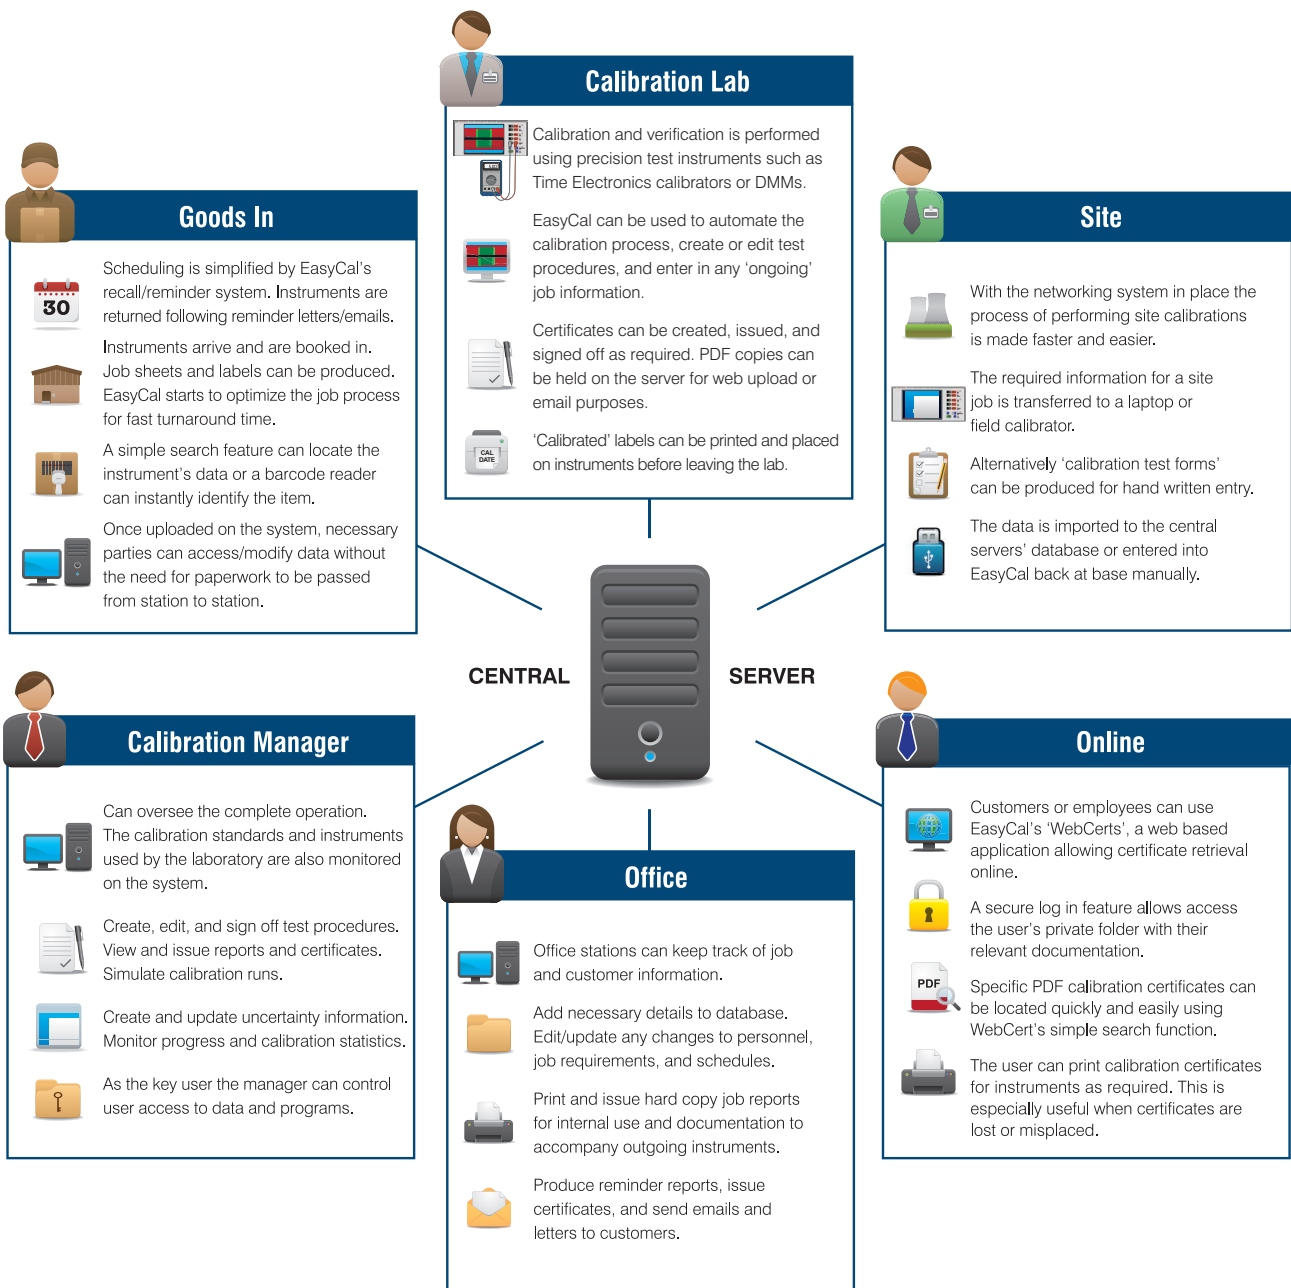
Calibration Lab

Calibration and verification is performed using precision test instruments such as Time Electronics calibrators or DMMs.

EasyCal can be used to automate the calibration process, create or edit test procedures, and enter in any 'ongoing' job information.

Certificates can be created, issued, and signed off as required. PDF copies can be held on the server for web upload or email purposes.

CAL DATE

'Calibrated' labels can be printed and placed on instruments before leaving the lab.

Goods In

30

Scheduling is simplified by EasyCal's recall/reminder system. Instruments are returned following reminder letters/emails.

Instruments arrive and are booked in. Job sheets and labels can be produced. EasyCal starts to optimize the job process for fast turnaround time.

A simple search feature can locate the instrument's data or a barcode reader can instantly identify the item.

Once uploaded on the system, necessary parties can access/modify data without the need for paperwork to be passed from station to station.

Site

With the networking system in place the process of performing site calibrations is made faster and easier.

The required information for a site job is transferred to a laptop or field calibrator.

Alternatively 'calibration test forms' can be produced for hand written entry.

The data is imported to the central servers' database or entered into EasyCal back at base manually.

CENTRAL SERVER

Calibration Manager

Can oversee the complete operation. The calibration standards and instruments used by the laboratory are also monitored on the system.

Create, edit, and sign off test procedures. View and issue reports and certificates. Simulate calibration runs.

Create and update uncertainty information. Monitor progress and calibration statistics.

As the key user the manager can control user access to data and programs.

Online

Customers or employees can use EasyCal's 'WebCerts', a web based application allowing certificate retrieval online.

A secure log in feature allows access the user's private folder with their relevant documentation.

PDF

Specific PDF calibration certificates can be located quickly and easily using WebCert's simple search function.

The user can print calibration certificates for instruments as required. This is especially useful when certificates are lost or misplaced.

Office

Office stations can keep track of job and customer information.

Add necessary details to database. Edit/update any changes to personnel, job requirements, and schedules.

Print and issue hard copy job reports for internal use and documentation to accompany outgoing instruments.

Produce reminder reports, issue certificates, and send emails and letters to customers.